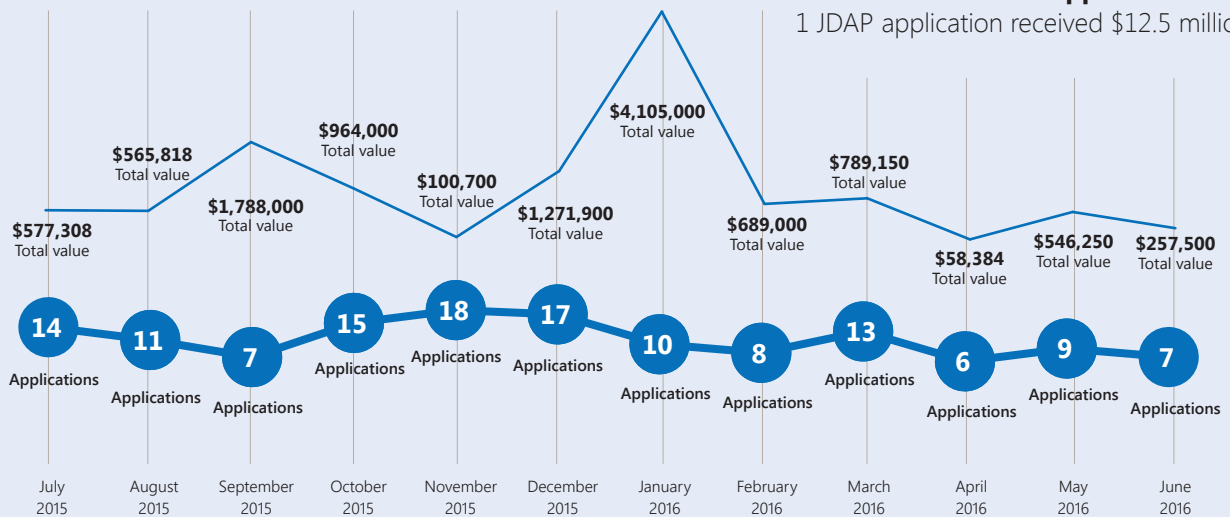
1 JDAP application received $12.5 millio

$577,308
Total value

$565,818
Total value

$1,788,000
Total value

$964,000
Total value

$100,700
Total value

$1,271,900
Total value

$4,105,000
Total value

$689,000
Total value

$789,150
Total value

$58,384
Total value

$546,250
Total value

$257,500
Total value

14
Applications

11
Applications

7
Applications

15
Applications

18
Applications

17
Applications

10
Applications

8
Applications

13
Applications

6
Applications

9
Applications

7
Applications

July 2015

August 2015

September 2015

October 2015

November 2015

December 2015

January 2016

February 2016

March 2016

April 2016

May 2016

June 2016